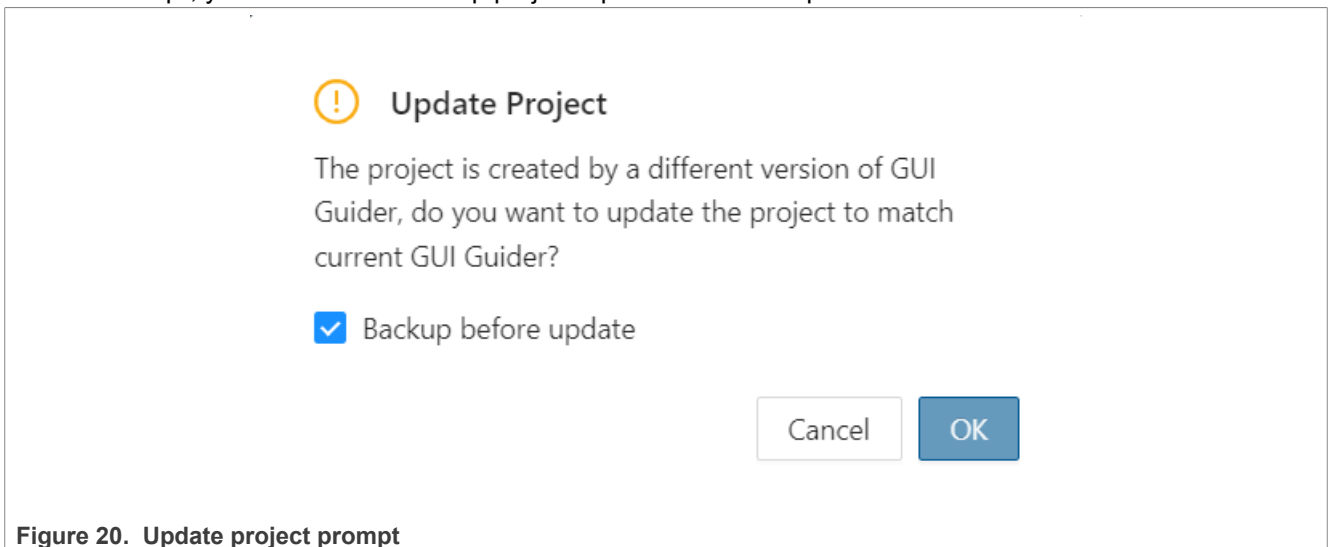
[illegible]

Update Project

The project is created by a different version of GUI Guider, do you want to update the project to match current GUI Guider?

Backup before update

Cancel

OK

Figure 20. Update project prompt